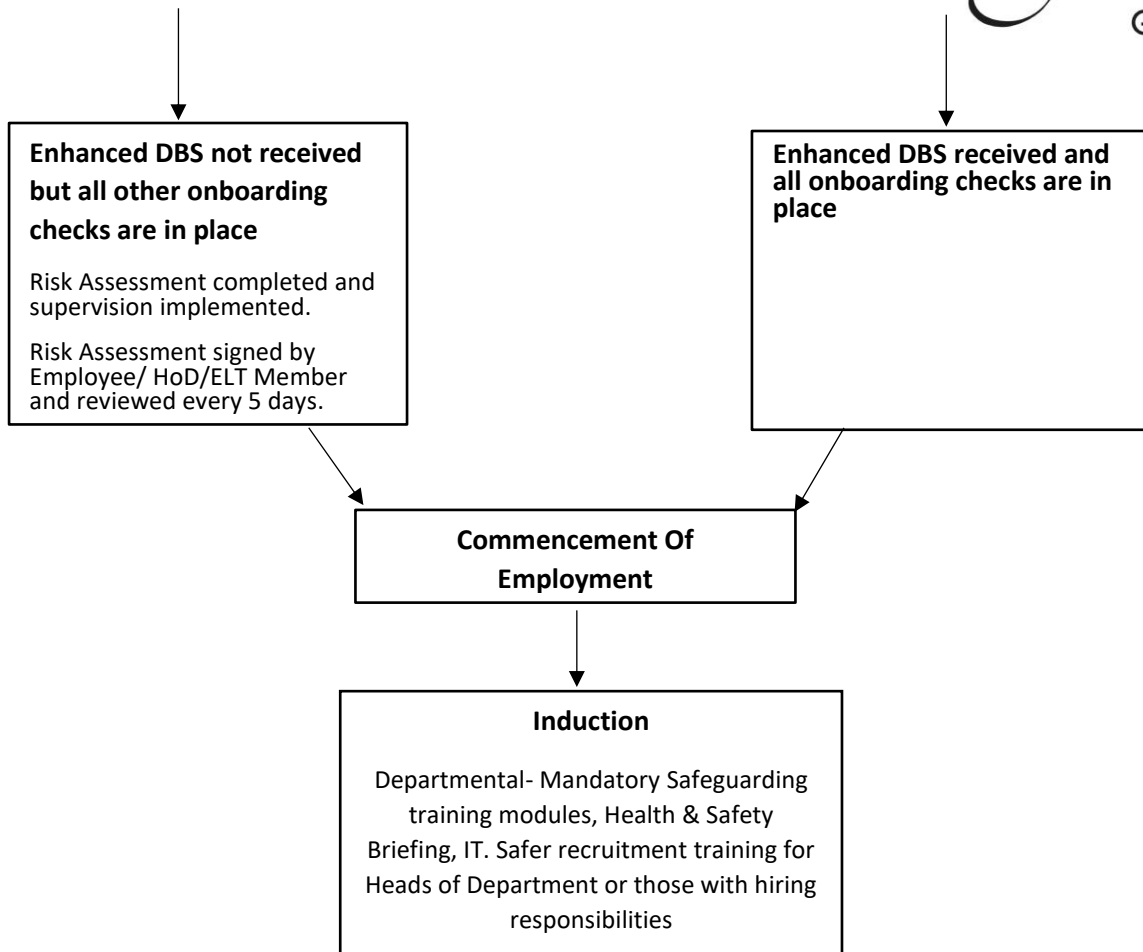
Enhanced DBS not received but all other onboarding checks are in place

Risk Assessment completed and supervision implemented.

Risk Assessment signed by Employee/ HoD/ELT Member and reviewed every 5 days.

Enhanced DBS received and all onboarding checks are in place

Commencement Of Employment

Induction

Departmental- Mandatory Safeguarding training modules, Health & Safety Briefing, IT. Safer recruitment training for Heads of Department or those with hiring responsibilities